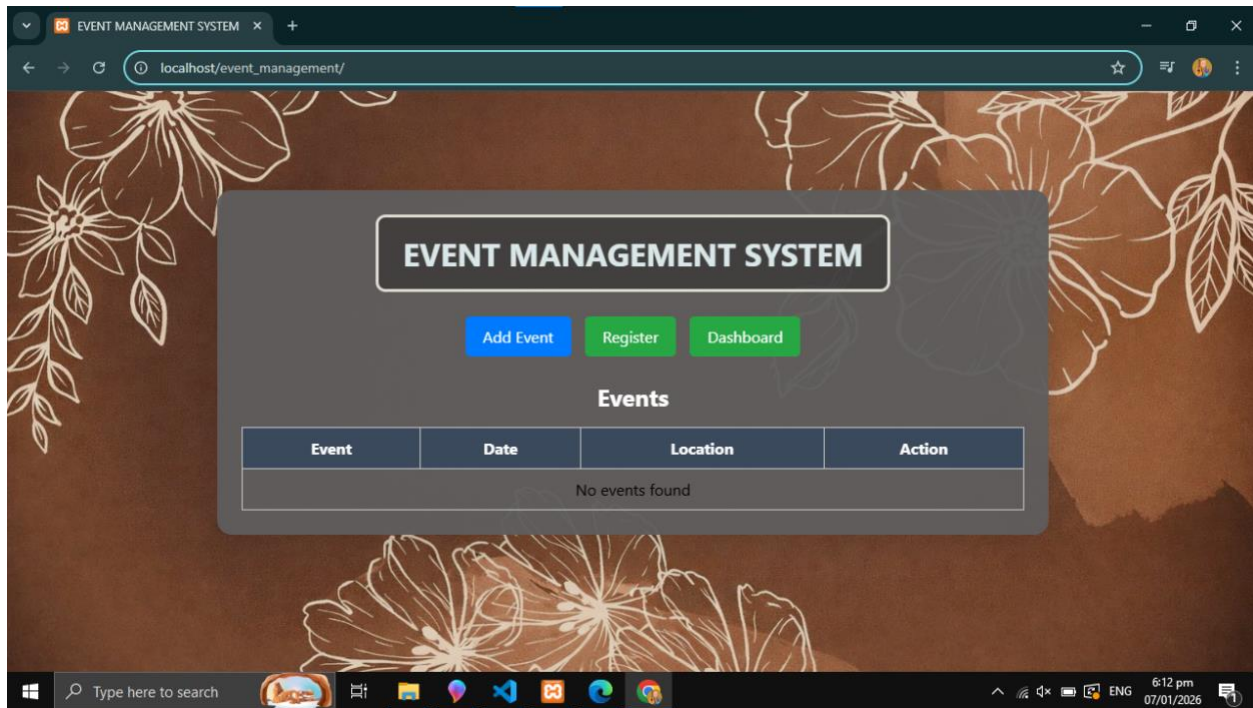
EVENT MANAGEMENT SYSTEM ×
+
localhost/event_management/

EVENT MANAGEMENT SYSTEM

Add Event
Register
Dashboard

Events

| Event | Date | Location | Action |
|---|---|---|---|
| No events found | | | |

Type here to search
ENG
6:12 pm
07/01/2026